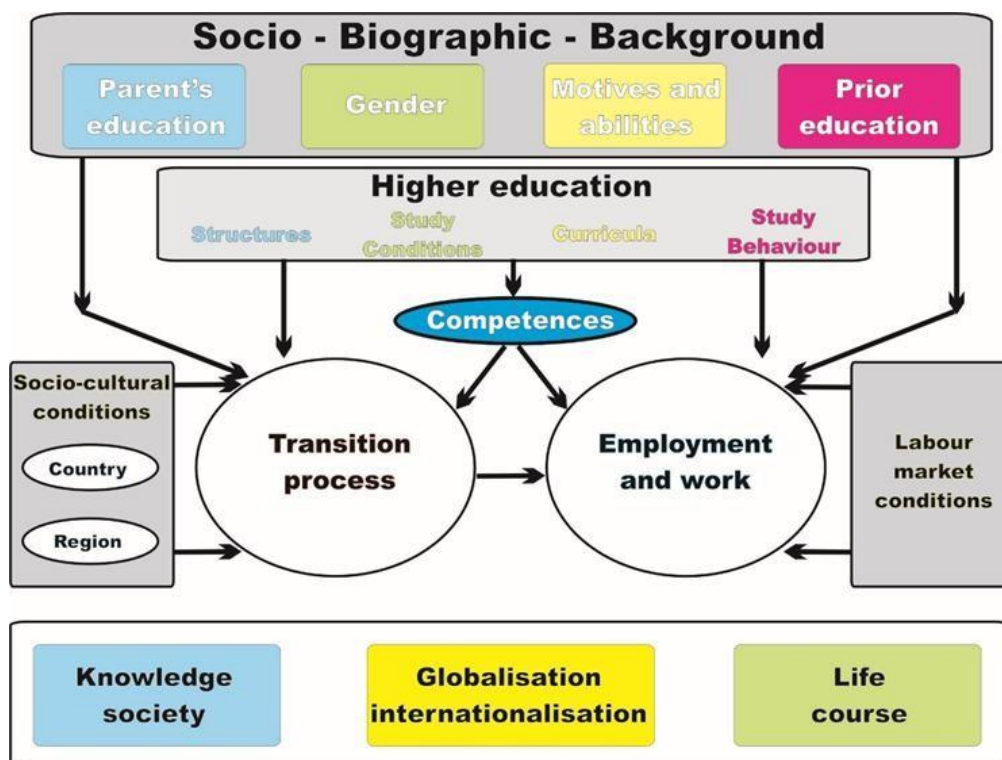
Socio - Biographic - Background

Parent's education

Gender

Motives and abilities

Prior education

Higher education

Structures

Study Conditions

Curricula

Study Behaviour

Competences

Socio-cultural conditions

Country

Region

Transition process

Employment and work

Labour market conditions

Knowledge society

Globalisation internationalisation

Life course